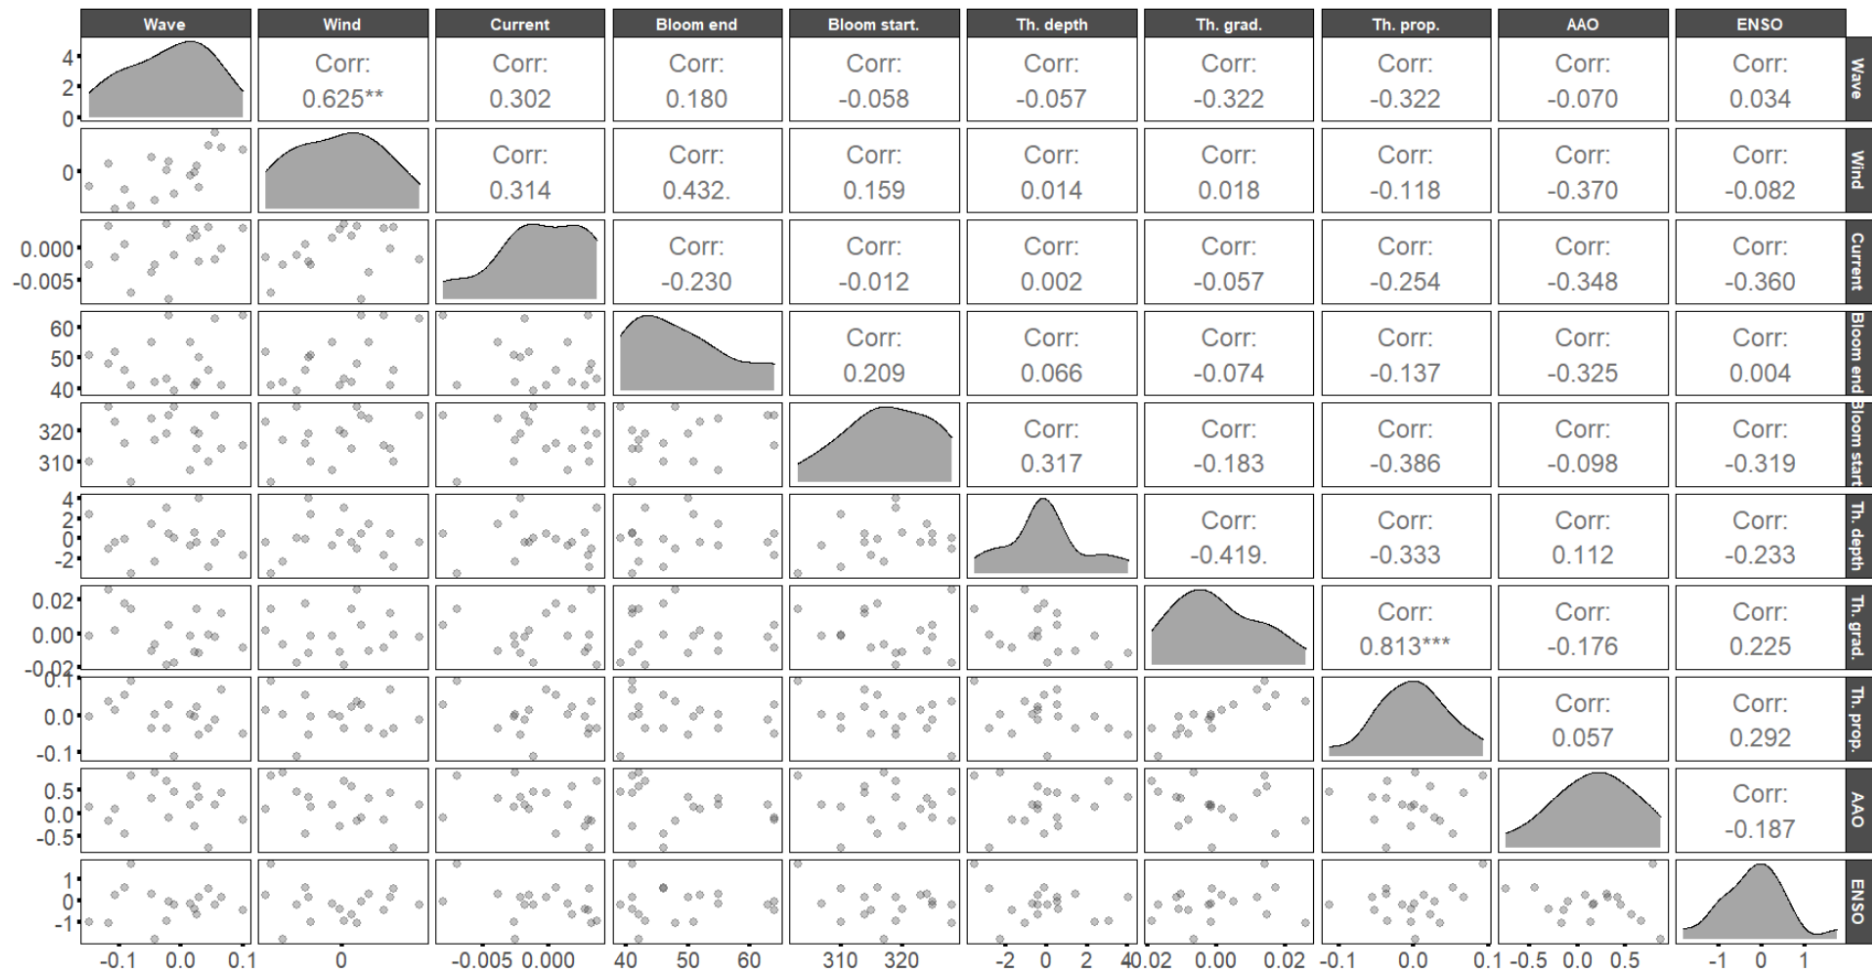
| | Wave | Wind | Current | Bloom end | Bloom start. | Th. depth | Th. grad. | Th. prop. | AAO | ENSO | |
|---|---|---|---|---|---|---|---|---|---|---|---|
| 4 2 0 | | Corr: 0.625** | Corr: 0.302 | Corr: 0.180 | Corr: -0.058 | Corr: -0.057 | Corr: -0.322 | Corr: -0.322 | Corr: -0.070 | Corr: 0.034 | Wave |
| 0 | | | Corr: 0.314 | Corr: 0.432. | Corr: 0.159 | Corr: 0.014 | Corr: 0.018 | Corr: -0.118 | Corr: -0.370 | Corr: -0.082 | Wind |
| 0.000 -0.005 | | | | Corr: -0.230 | Corr: -0.012 | Corr: 0.002 | Corr: -0.057 | Corr: -0.254 | Corr: -0.348 | Corr: -0.360 | Current |
| 60 50 40 | | | | | Corr: 0.209 | Corr: 0.066 | Corr: -0.074 | Corr: -0.137 | Corr: -0.325 | Corr: 0.004 | Bloom end |
| 320 310 | | | | | | Corr: 0.317 | Corr: -0.183 | Corr: -0.386 | Corr: -0.098 | Corr: -0.319 | Bloom start. |
| 4 2 0 -2 | | | | | | | Corr: -0.419. | Corr: -0.333 | Corr: 0.112 | Corr: -0.233 | Th. depth |
| 0.02 0.00 -0.02 | | | | | | | | Corr: 0.813*** | Corr: -0.176 | Corr: 0.225 | Th. grad. |
| 0.1 0.0 -0.1 | | | | | | | | | Corr: 0.057 | Corr: 0.292 | Th. prop. |
| 0.5 0.0 -0.5 | | | | | | | | | | Corr: -0.187 | AAO |
| 1 0 -1 | | | | | | | | | | | ENSO |
| | -0.1 0.0 0.1 | 0 | -0.005 0.000 | 40 50 60 | 310 320 | -2 0 2 4 | -0.02 0.00 0.02 | -0.1 0.0 0.1 | -0.5 0.0 0.5 | -1 0 1 | |